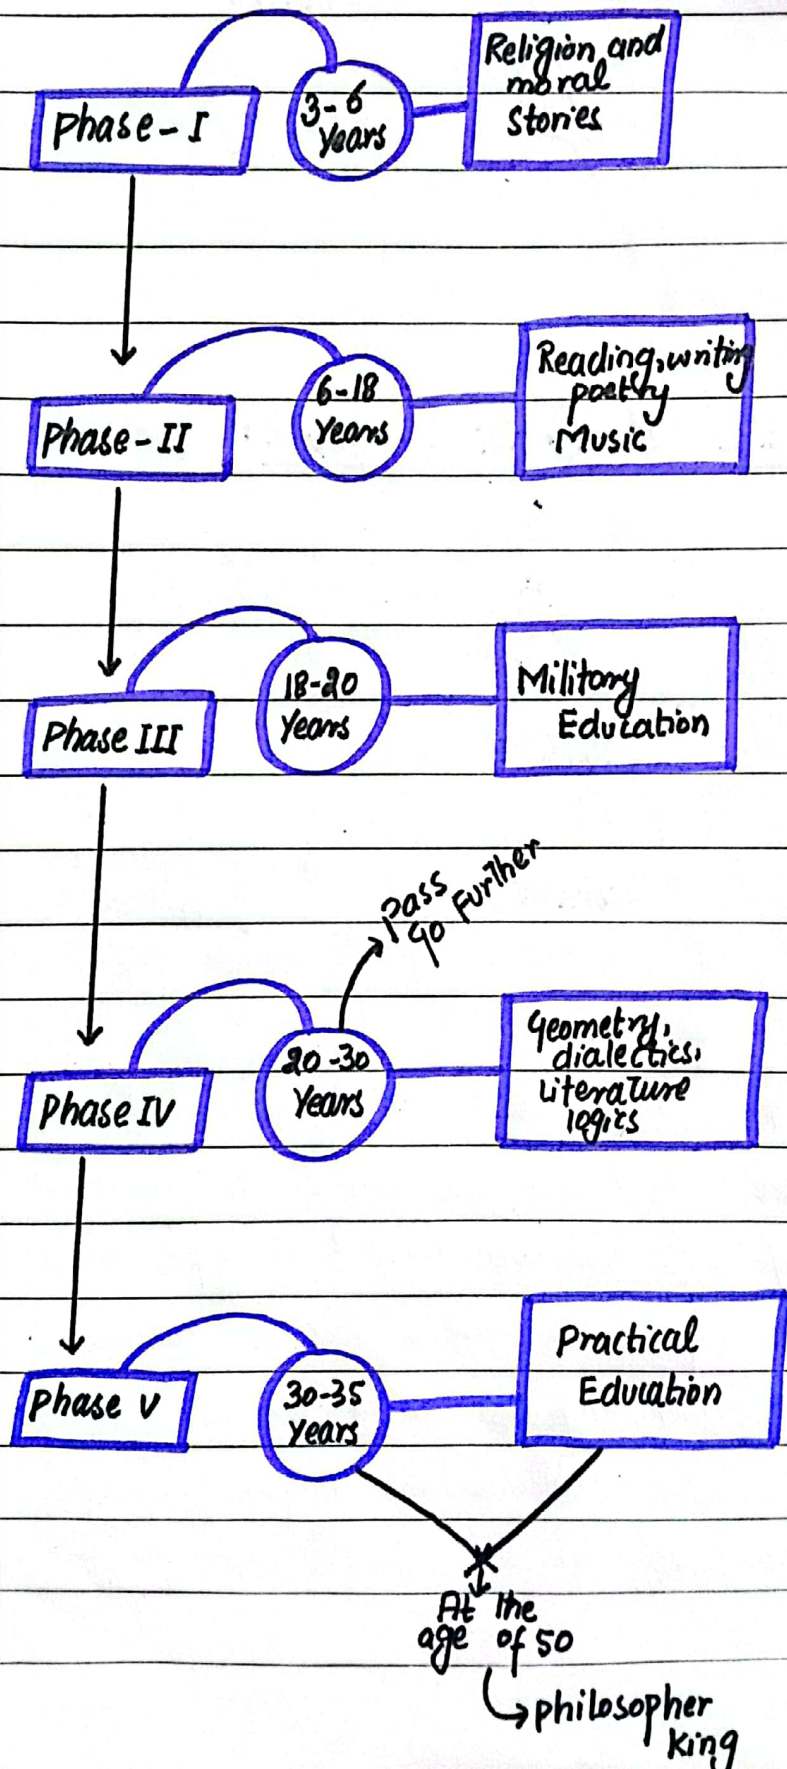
Phase - I

3-6 Years

Religion and moral Stories

Phase - II

6-18 Years

Reading, writing poetry Music

Phase III

18-20 Years

Militory Education

Pass go Further

Phase IV

20-30 Years

Geometry, dialectics, literature logics

Phase V

30-35 Years

Practical Education

At the age of 50

philosopher king